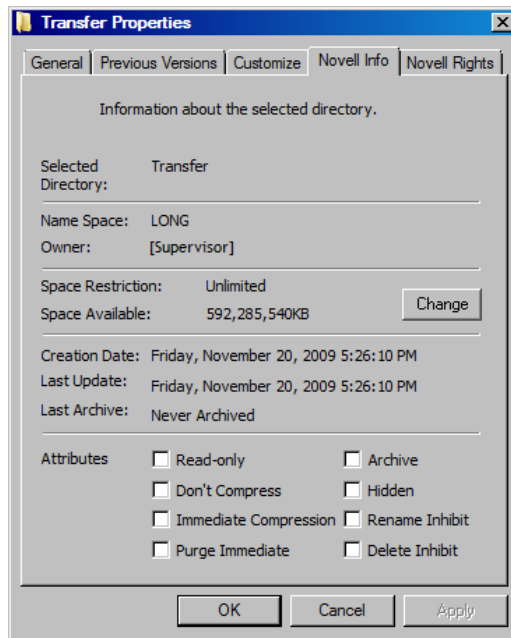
Transfer Properties

General | Previous Versions | Customize | Novell Info | Novell Rights

Information about the selected directory.

Selected Directory: Transfer

Name Space: LONG
Owner: [Supervisor]

Space Restriction: Unlimited
Space Available: 592,285,540KB
Change

Creation Date: Friday, November 20, 2009 5:26:10 PM
Last Update: Friday, November 20, 2009 5:26:10 PM
Last Archive: Never Archived

Attributes
Read-only
Archive
Don't Compress
Hidden
Immediate Compression
Rename Inhibit
Purge Immediate
Delete Inhibit

OK | Cancel | Apply